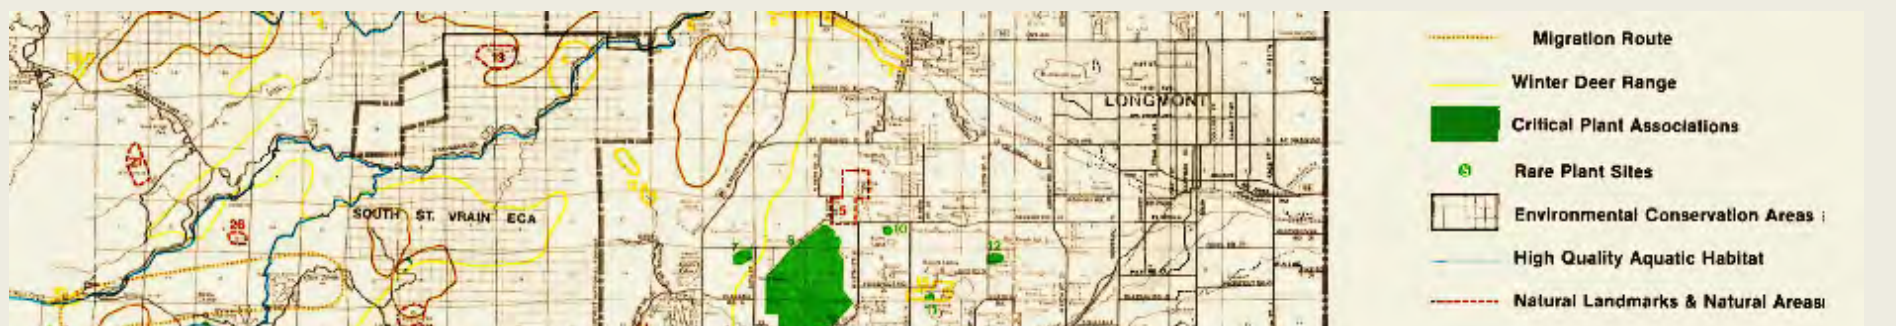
13

LONGMONT

SOUTH ST. VRAIN ECA

26

5

10

12

Migration Route

Winter Deer Range

Critical Plant Associations

Rare Plant Sites

Environmental Conservation Areas

High Quality Aquatic Habitat

Natural Landmarks & Natural Areas